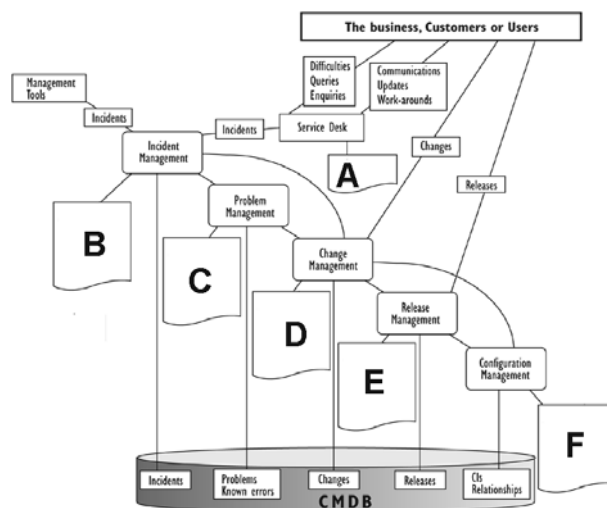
The business, Customers or Users

Management Tools

Incidents

Difficulties
Queries
Enquiries

Communications
Updates
Work-arounds

Incidents

Service Desk

Incident Management

A

Changes

Releases

B

Problem Management

C

Change Management

D

Release Management

E

Configuration Management

F

Incidents

Problems
Known errors

Changes

Releases

CIs
Relationships

CMDB